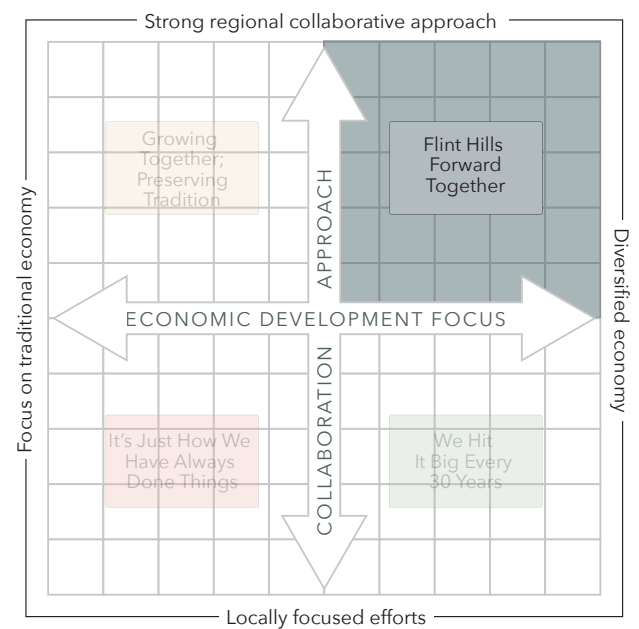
Strong regional collaborative approach

Focus on traditional economy

Growing Together; Preserving Tradition

APPROACH

Flint Hills Forward Together

Diversified economy

ECONOMIC DEVELOPMENT FOCUS

It's Just How We Have Always Done Things

COLLABORATION

We Hit It Big Every 30 Years

Locally focused efforts